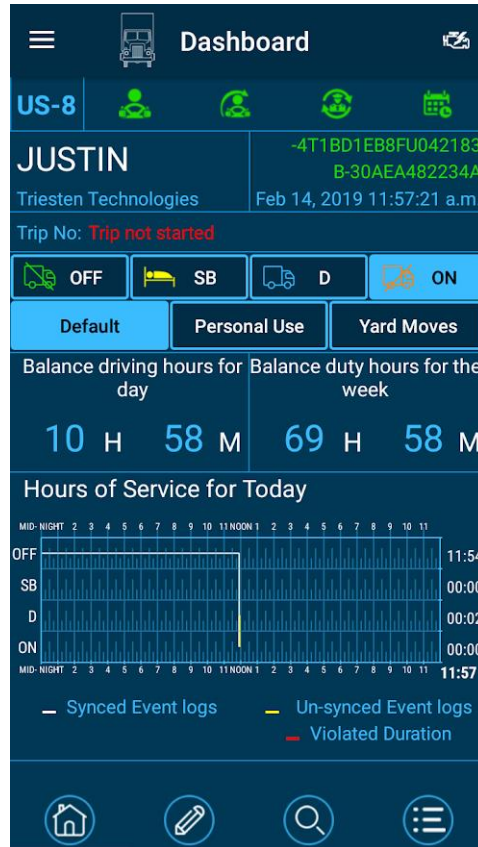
Dashboard

US-8

JUSTIN
Triesten Technologies

-4T1BD1EB8FU042183
B-30AEA482234A
Feb 14, 2019 11:57:21 a.m

Trip No: Trip not started

OFF
SB
D
ON

Default
Personal Use
Yard Moves

Balance driving hours for day
10 H 58 M

Balance duty hours for the week
69 H 58 M

Hours of Service for Today

MID-NIGHT 2 3 4 5 6 7 8 9 10 11 NOON 1 2 3 4 5 6 7 8 9 10 11

OFF
SB
D
ON

11:54
00:00
00:02
00:00

MID-NIGHT 2 3 4 5 6 7 8 9 10 11 NOON 1 2 3 4 5 6 7 8 9 10 11
11:57

Synced Event logs
Un-synced Event logs
Violated Duration